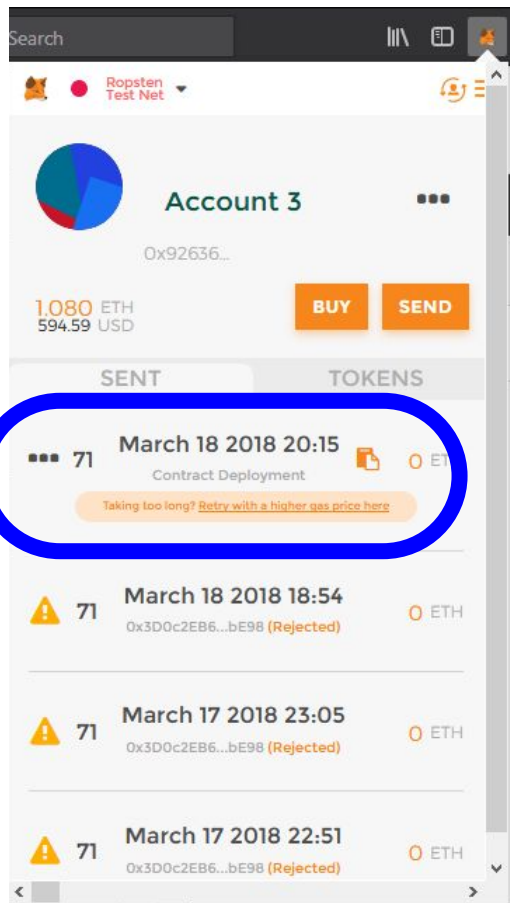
Search

Ropsten Test Net

Account 3

0x92636...

1.080 ETH
594.59 USD

BUY
SEND

SENT
TOKENS

71 March 18 2018 20:15
Contract Deployment
0 ETH
Taking too long? Retry with a higher gas price here

71 March 18 2018 18:54
0x3D0c2EB6...bE98 (Rejected)
0 ETH

71 March 17 2018 23:05
0x3D0c2EB6...bE98 (Rejected)
0 ETH

71 March 17 2018 22:51
0x3D0c2EB6...bE98 (Rejected)
0 ETH